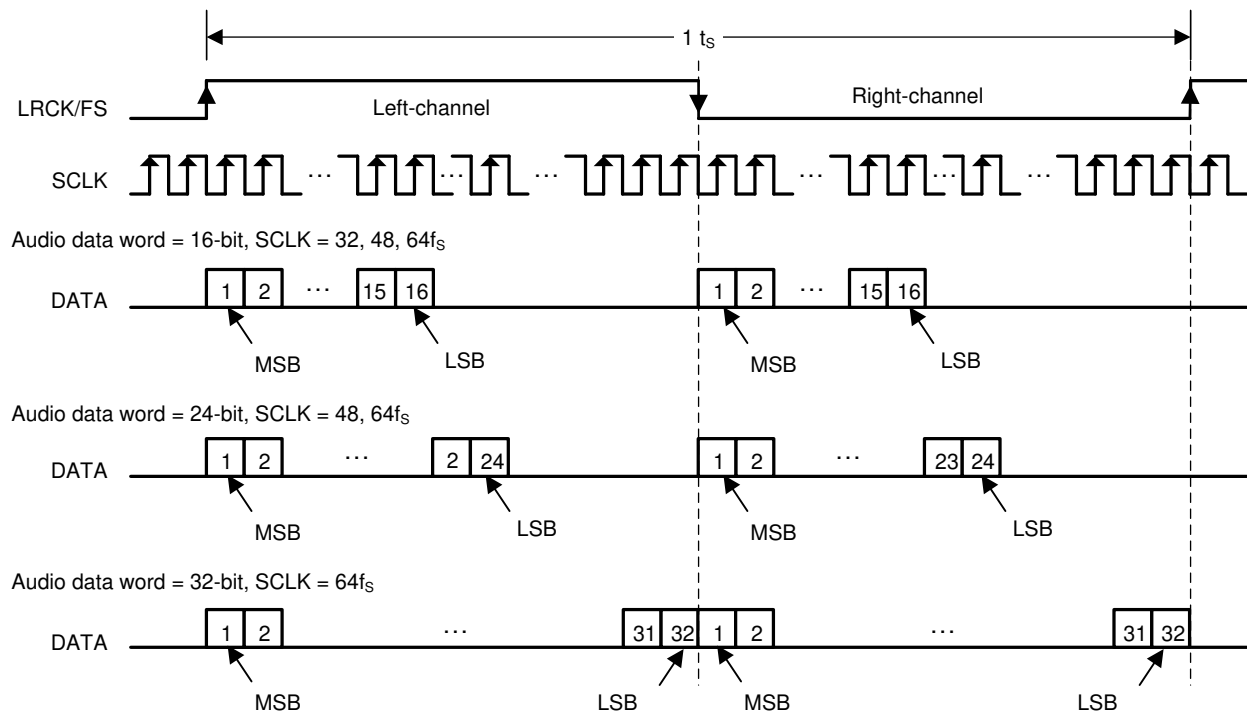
1 $t_S$

LRCK/FS

Left-channel

Right-channel

SCLK

…

…

…

…

…

…

Audio data word = 16-bit, SCLK = 32, 48, $64f_S$

DATA

1 2 … 15 16

1 2 … 15 16

MSB

LSB

MSB

LSB

Audio data word = 24-bit, SCLK = 48, $64f_S$

DATA

1 2 … 2 24

1 2 … 23 24

MSB

LSB

MSB

LSB

Audio data word = 32-bit, SCLK = $64f_S$

DATA

1 2 … 31 32

1 2 … 31 32

MSB

LSB

MSB

LSB